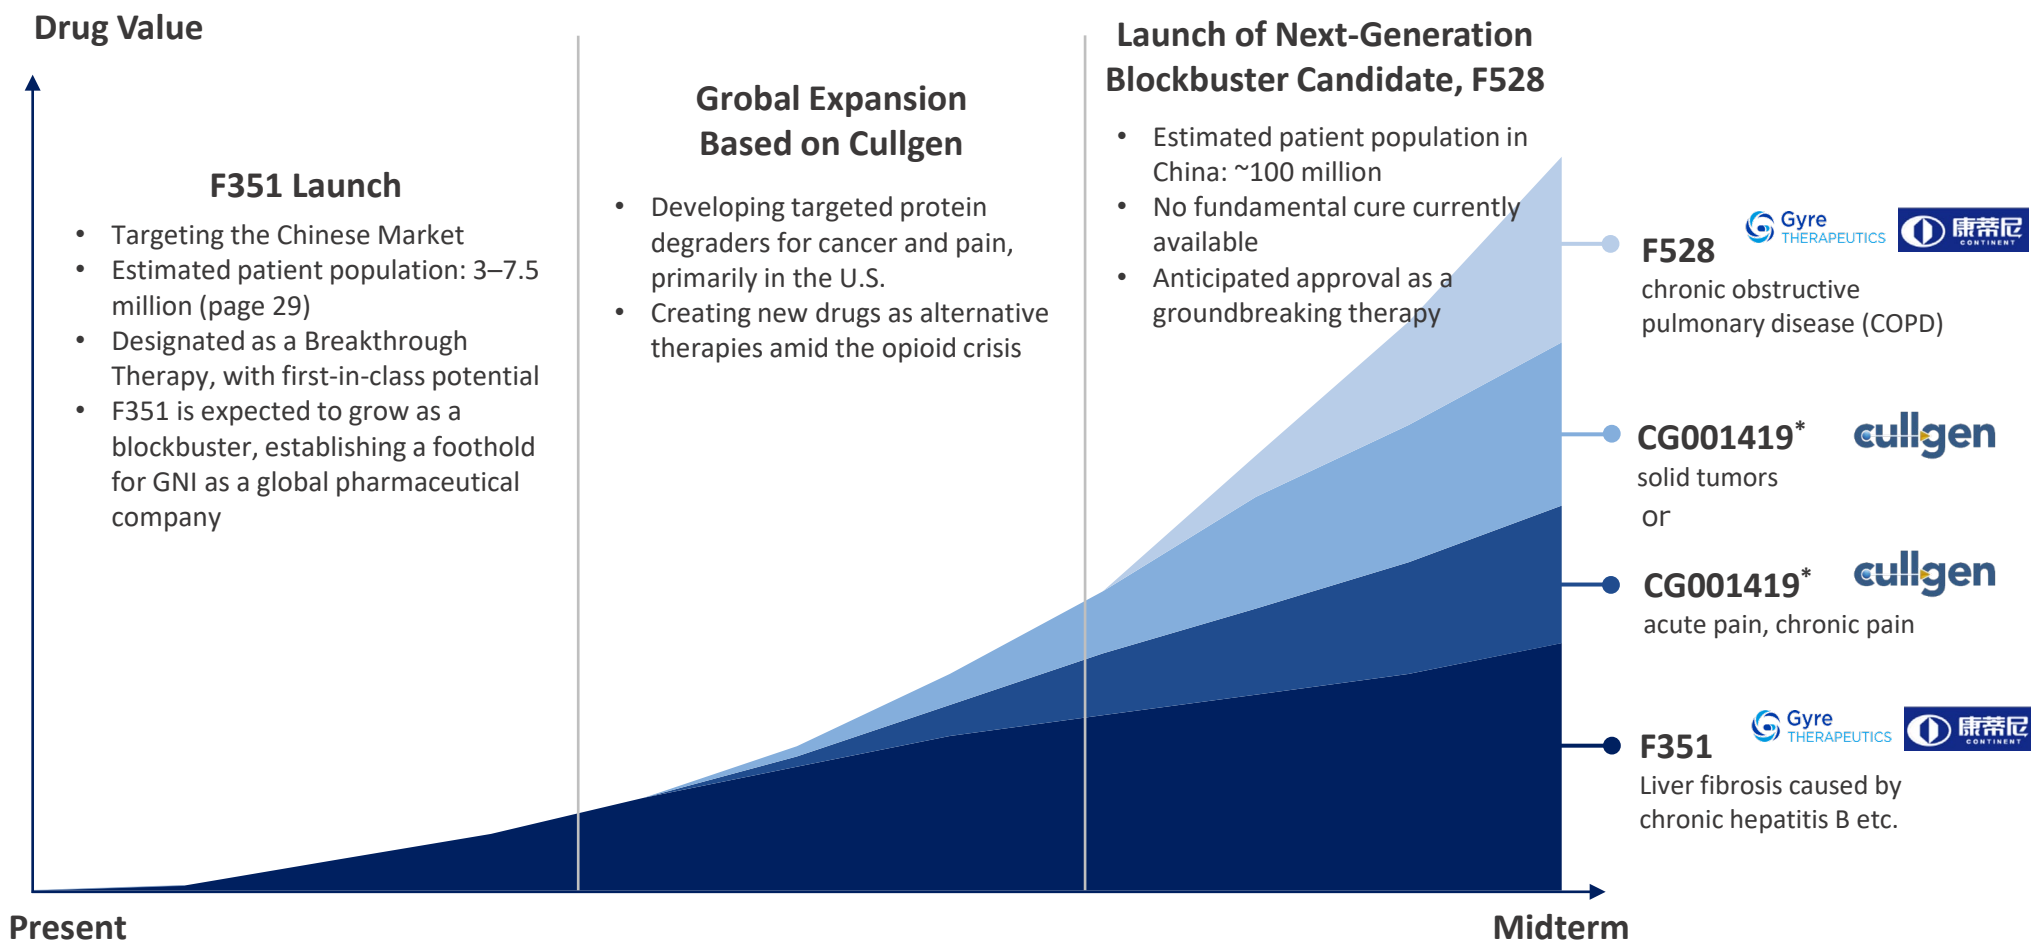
Drug Value

F351 Launch

- Targeting the Chinese Market
- Estimated patient population: 3–7.5 million (page 29)
- Designated as a Breakthrough Therapy, with first-in-class potential
- F351 is expected to grow as a blockbuster, establishing a foothold for GNI as a global pharmaceutical company

Grobal Expansion Based on Cullgen

- Developing targeted protein degraders for cancer and pain, primarily in the U.S.
- Creating new drugs as alternative therapies amid the opioid crisis

Launch of Next-Generation Blockbuster Candidate, F528

- Estimated patient population in China: ~100 million
- No fundamental cure currently available
- Anticipated approval as a groundbreaking therapy

F528 Gyre THERAPEUTICS 康蒂尼 CONTINENT
chronic obstructive pulmonary disease (COPD)

CG001419* cullgen
solid tumors
or

CG001419* cullgen
acute pain, chronic pain

F351 Gyre THERAPEUTICS 康蒂尼 CONTINENT
Liver fibrosis caused by chronic hepatitis B etc.

Present

Midterm